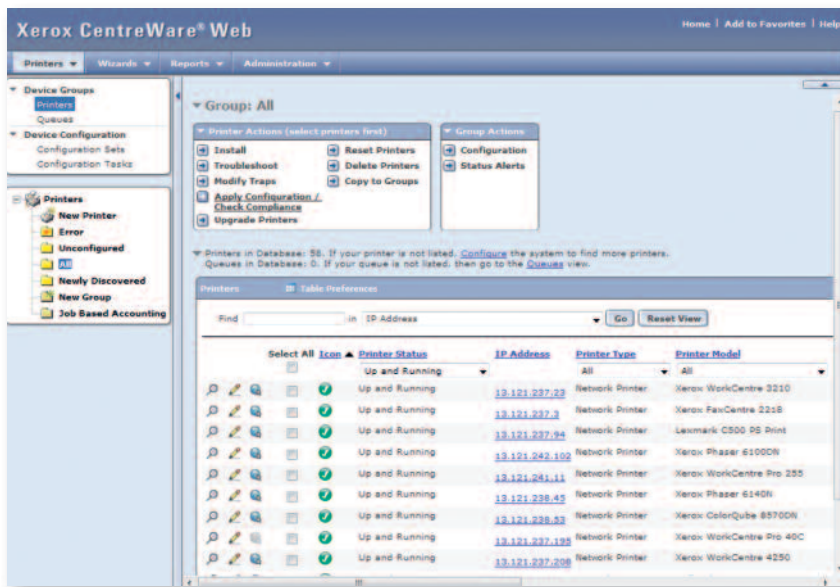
Xerox CentreWare® Web

Home | Add to Favorites | Help

Printers ▾ Wizards ▾ Reports ▾ Administration ▾

Device Groups
Printers
Queues
Device Configuration
Configuration Sets
Configuration Tasks

Printers
New Printer
Error
Unconfigured
All
Newly Discovered
New Group
Job Based Accounting

Group: All

Printer Actions (select printers first)
Install
Troubleshoot
Modify Traps
Apply Configuration / Check Compliance
Upgrade Printers
Reset Printers
Delete Printers
Copy to Groups

Group Actions
Configuration
Status Alerts

Printers in Database: 58. If your printer is not listed, Configure the system to find more printers.
Queues in Database: 0. If your queue is not listed, then go to the Queues view.

Printers Table Preferences

Find in IP Address Go Reset View

| | Select All | Icon ▲ | Printer Status | IP Address | Printer Type | Printer Model |
|---|---|---|---|---|---|---|
| | | | Up and Running | | All | All |
| | | | Up and Running | 13.121.237.23 | Network Printer | Xerox WorkCentre 3210 |
| | | | Up and Running | 13.121.237.3 | Network Printer | Xerox FaxCentre 2218 |
| | | | Up and Running | 13.121.237.94 | Network Printer | Lexmark C500 PS Print |
| | | | Up and Running | 13.121.242.102 | Network Printer | Xerox Phaser 6100DN |
| | | | Up and Running | 13.121.241.11 | Network Printer | Xerox WorkCentre Pro 255 |
| | | | Up and Running | 13.121.238.45 | Network Printer | Xerox Phaser 6140N |
| | | | Up and Running | 13.121.238.53 | Network Printer | Xerox ColorQube 8570DN |
| | | | Up and Running | 13.121.237.195 | Network Printer | Xerox WorkCentre Pro 40C |
| | | | Up and Running | 13.121.237.208 | Network Printer | Xerox WorkCentre 4250 |